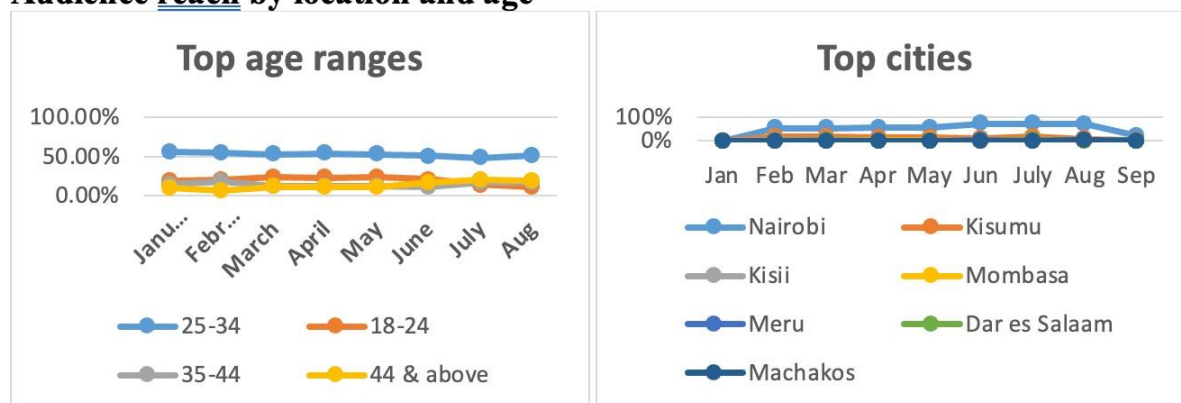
Audience reach by location and age

Top age ranges

100.00%
50.00%
0.00%

Janu... Febr... March April May June July Aug

25-34
18-24
35-44
44 & above

Top cities

100%
0%

Jan Feb Mar Apr May Jun July Aug Sep

Nairobi
Kisumu
Kisii
Mombasa
Meru
Dar es Salaam
Machakos